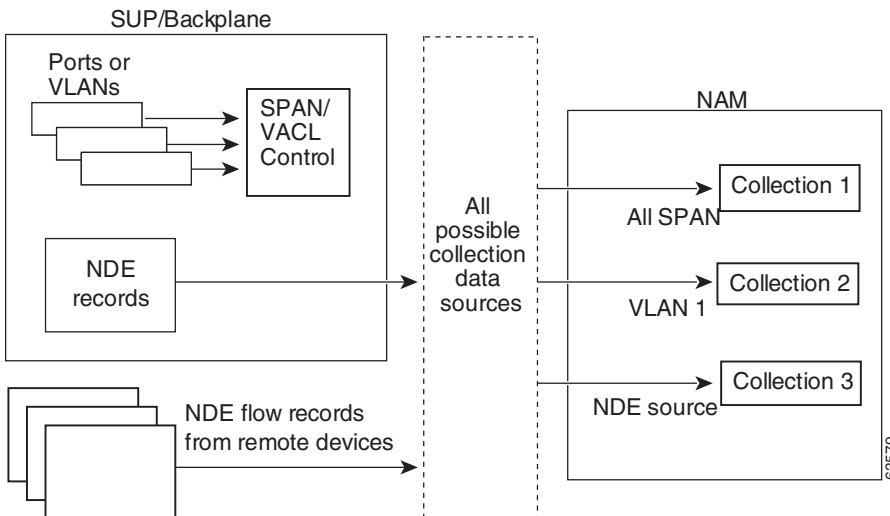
SUP/Backplane

Ports or VLANs

SPAN/ VACL Control

NDE records

All possible collection data sources

NAM

Collection 1

All SPAN

Collection 2

VLAN 1

Collection 3

NDE source

NDE flow records from remote devices

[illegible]